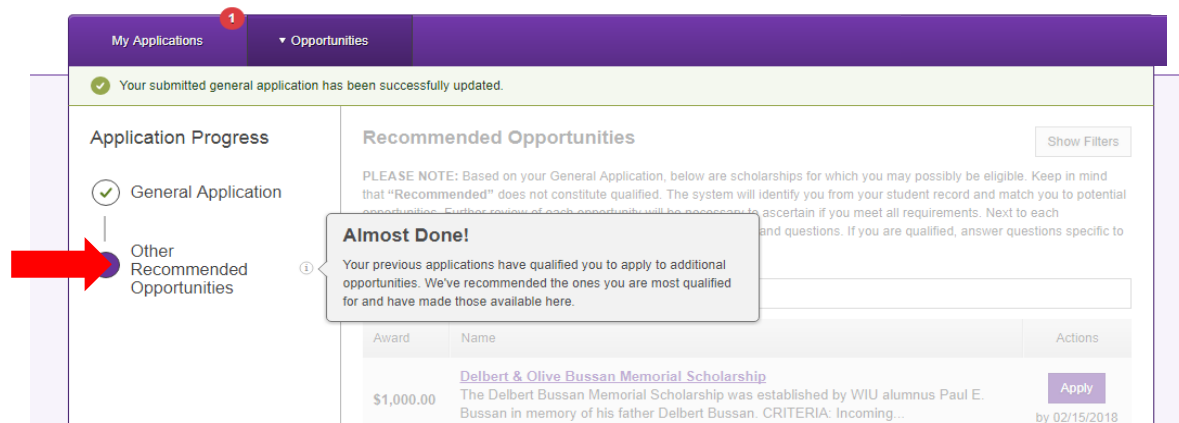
My Applications 1 ▾ Opportunities

Your submitted general application has been successfully updated.

Application Progress

General Application

Other Recommended Opportunities

Recommended Opportunities

Show Filters

PLEASE NOTE: Based on your General Application, below are scholarships for which you may possibly be eligible. Keep in mind that "Recommended" does not constitute qualified. The system will identify you from your student record and match you to potential opportunities. Further review of each opportunity will be necessary to ascertain if you meet all requirements. Next to each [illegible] and questions. If you are qualified, answer questions specific to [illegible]

Almost Done!

Your previous applications have qualified you to apply to additional opportunities. We've recommended the ones you are most qualified for and have made those available here.

| Award | Name | Actions |
|---|---|---|
| $1,000.00 | Delbert & Olive Bussan Memorial Scholarship The Delbert Bussan Memorial Scholarship was established by WIU alumnus Paul E. Bussan in memory of his father Delbert Bussan. CRITERIA: Incoming... | Apply by 02/15/2018 |